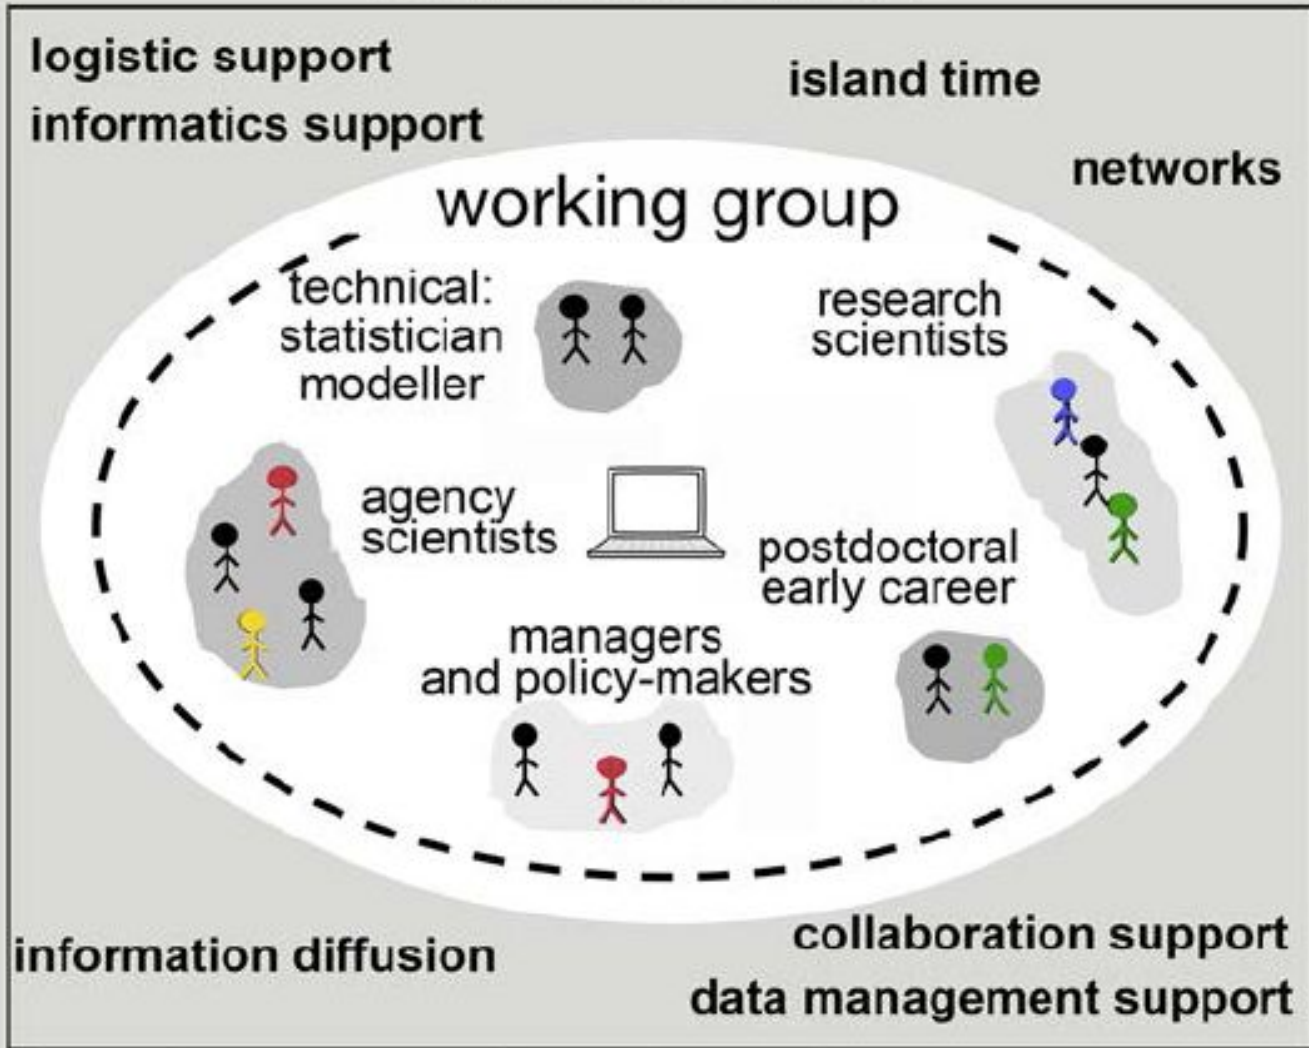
logistic support
informatics support

island time

networks

working group

technical:
statistician
modeller

research
scientists

agency
scientists

postdoctoral
early career

managers
and policy-makers

information diffusion

collaboration support
data management support